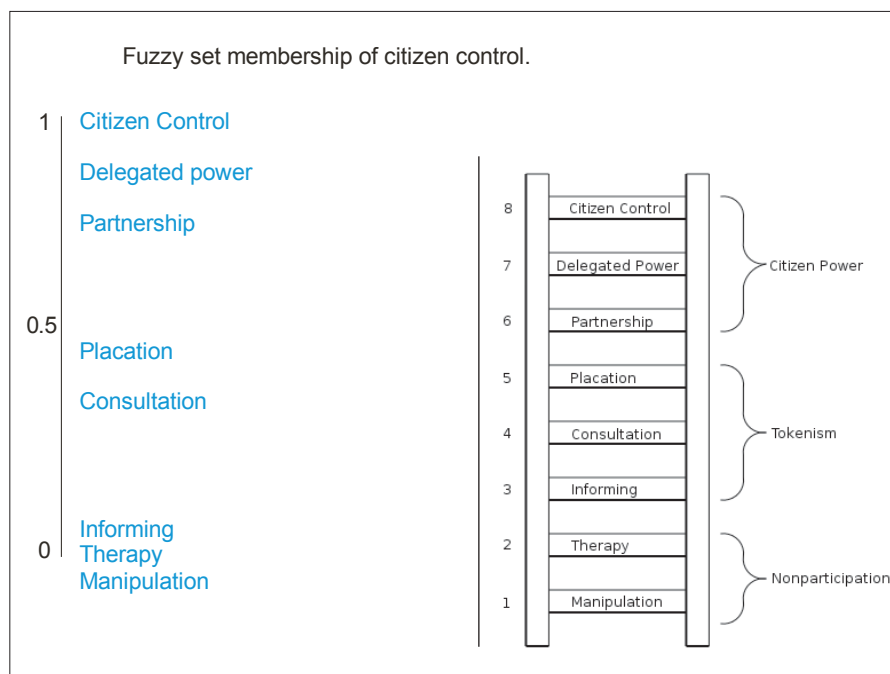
Fuzzy set membership of citizen control.

1 Citizen Control
Delegated power
Partnership
0.5
Placation
Consultation
Informing
0 Therapy
Manipulation

8 Citizen Control
7 Delegated Power
6 Partnership
5 Placation
4 Consultation
3 Informing
2 Therapy
1 Manipulation

Citizen Power
Tokenism
Nonparticipation